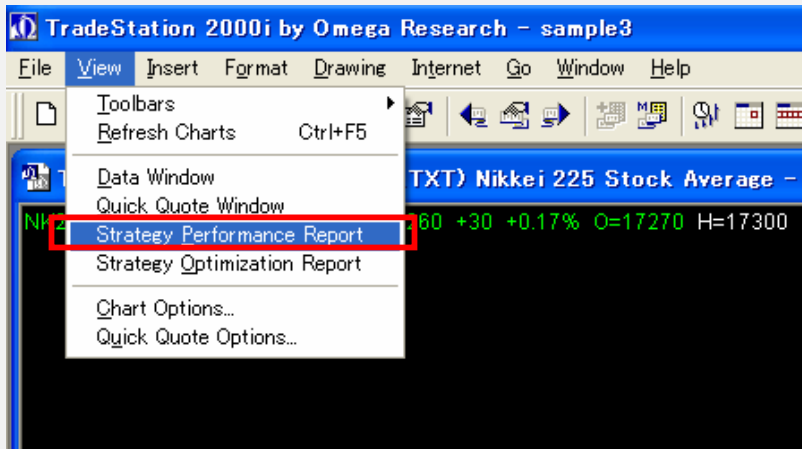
TradeStation 2000i by Omega Research - sample3

File View Insert Format Drawing Internet Go Window Help

Toolbars
Refresh Charts Ctrl+F5
Data Window
Quick Quote Window
Strategy Performance Report
Strategy Optimization Report
Chart Options...
Quick Quote Options...

T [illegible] TXT) Nikkei 225 Stock Average -

NK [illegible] 260 +30 +0.17% O=17270 H=17300